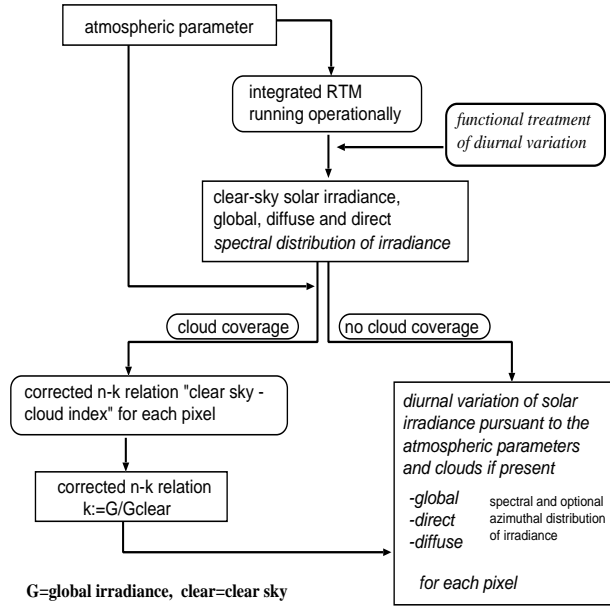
atmospheric parameter

integrated RTM running operationally

functional treatment of diurnal variation

clear-sky solar irradiance, global, diffuse and direct
spectral distribution of irradiance

cloud coverage

no cloud coverage

corrected n-k relation "clear sky - cloud index" for each pixel

corrected n-k relation
k:=G/Gclear

diurnal variation of solar irradiance pursuant to the atmospheric parameters and clouds if present

-global
-direct
-diffuse

spectral and optional azimuthal distribution of irradiance

for each pixel

G=global irradiance, clear=clear sky